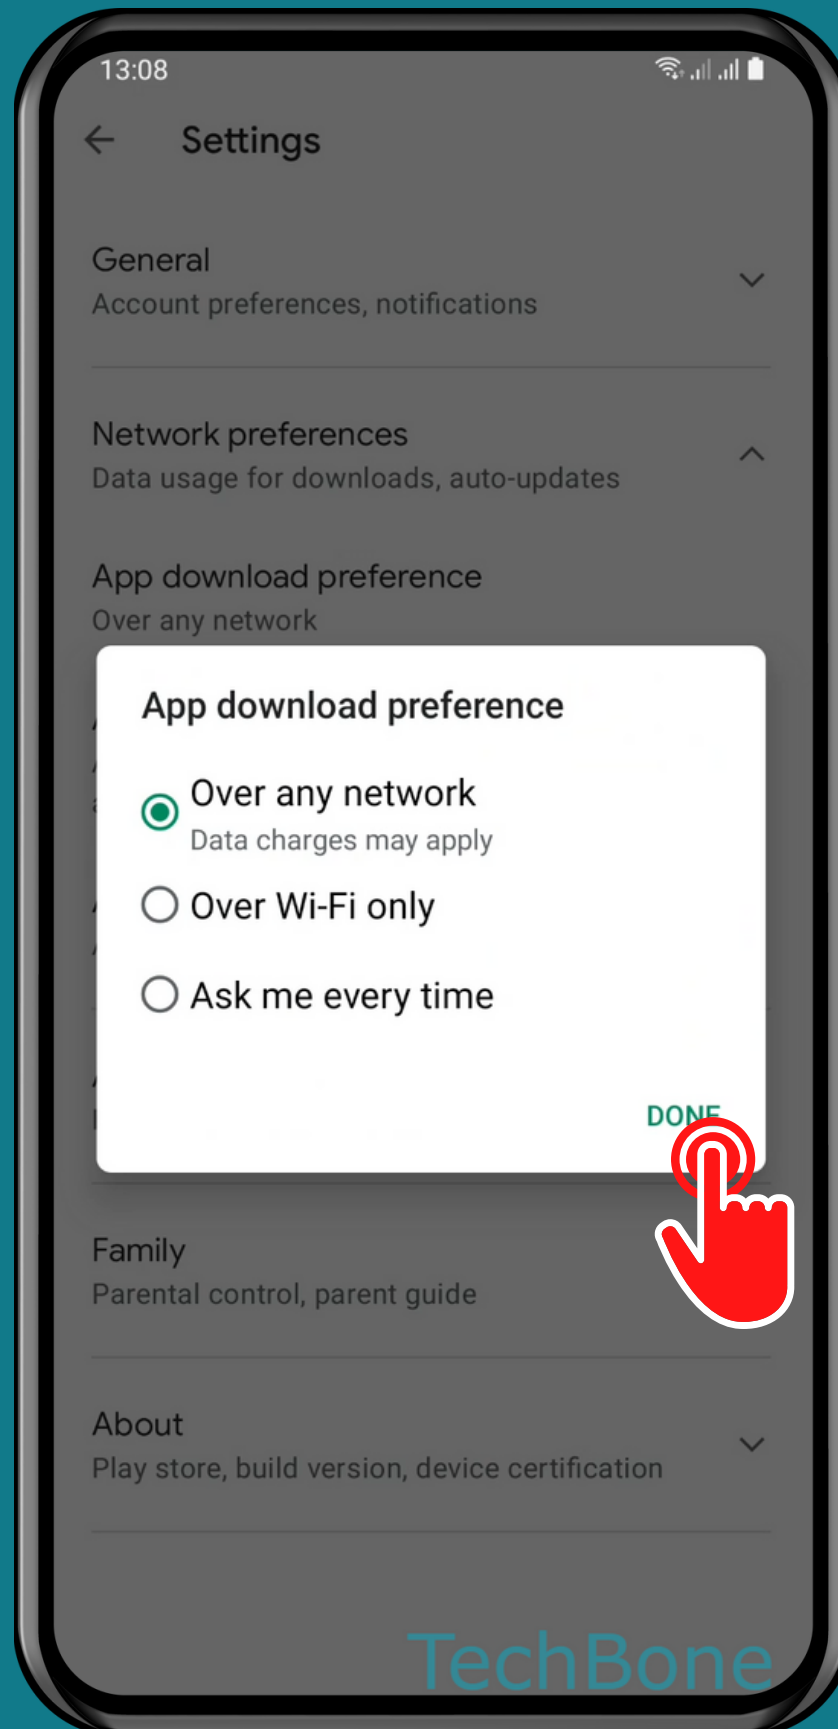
13:08

Settings

General
Account preferences, notifications

Network preferences
Data usage for downloads, auto-updates

App download preference
Over any network

App download preference

Over any network
Data charges may apply

Over Wi-Fi only

Ask me every time

DONE

Family
Parental control, parent guide

About
Play store, build version, device certification

TechBone